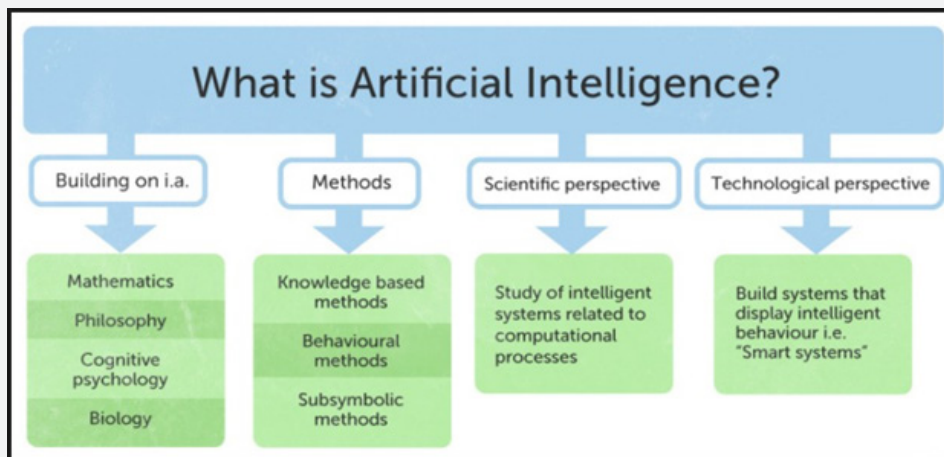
What is Artificial Intelligence?

Building on i.a.

Mathematics

Philosophy

Cognitive psychology

Biology

Methods

Knowledge based methods

Behavioural methods

Subsymbolic methods

Scientific perspective

Study of intelligent systems related to computational processes

Technological perspective

Build systems that display intelligent behaviour i.e. "Smart systems"